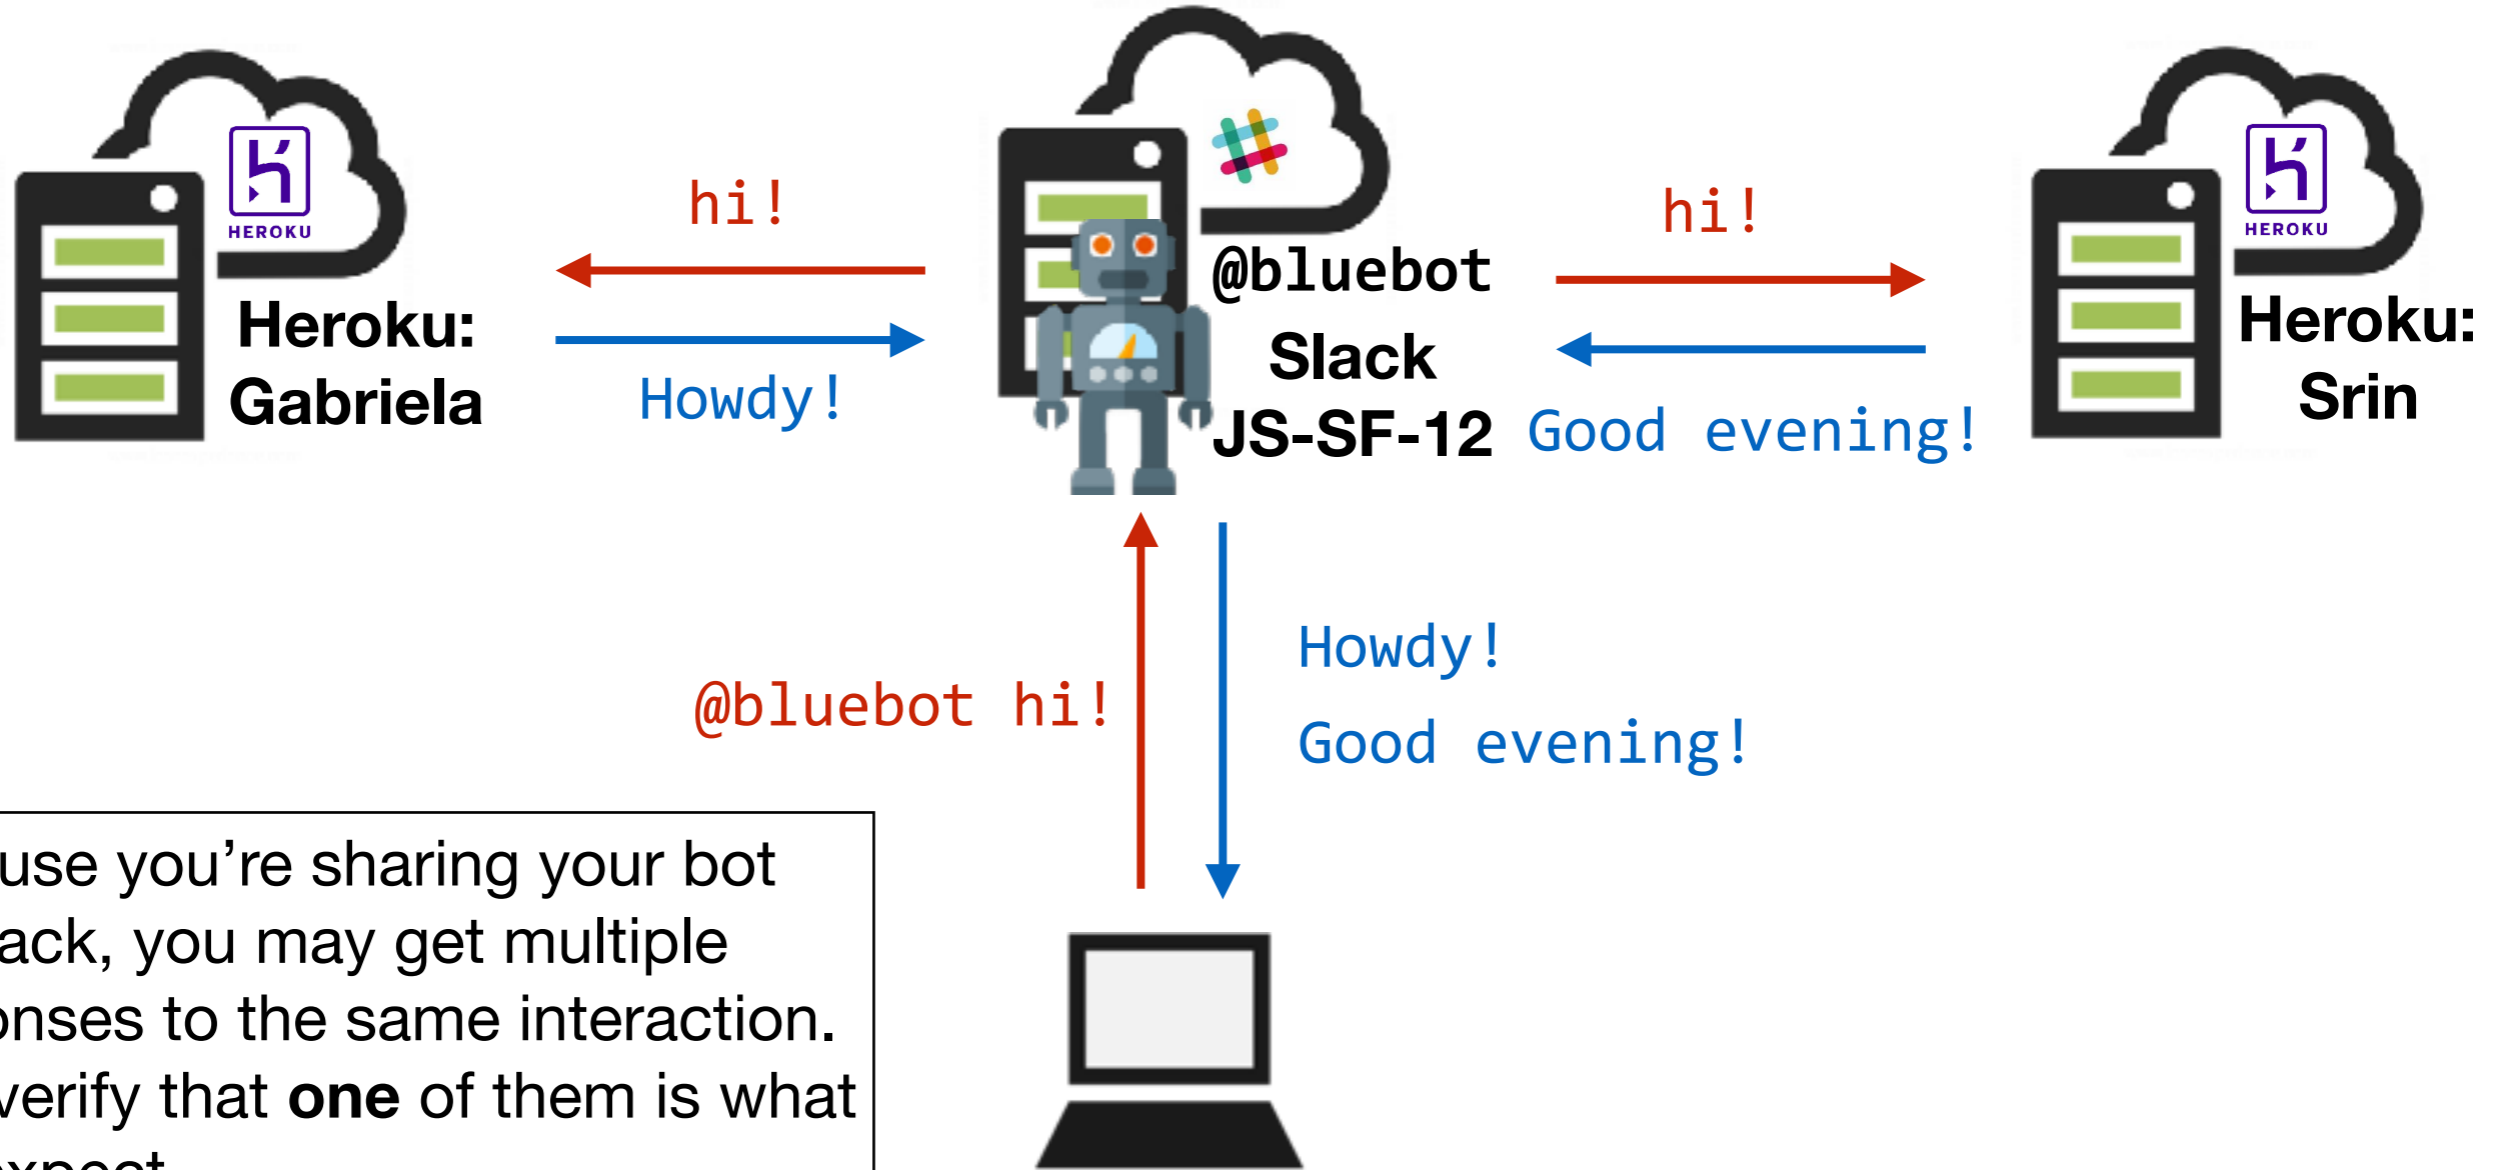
HEROKU

Heroku: Gabriela

hi!

Howdy!

@bluebot
Slack
JS-SF-12

hi!

Good evening!

HEROKU

Heroku: Srin

@bluebot hi!

Howdy!

Good evening!

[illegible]use you’re sharing your bot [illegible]ack, you may get multiple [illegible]nses to the same interaction. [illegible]verify that **one** of them is what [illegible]xpect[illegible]